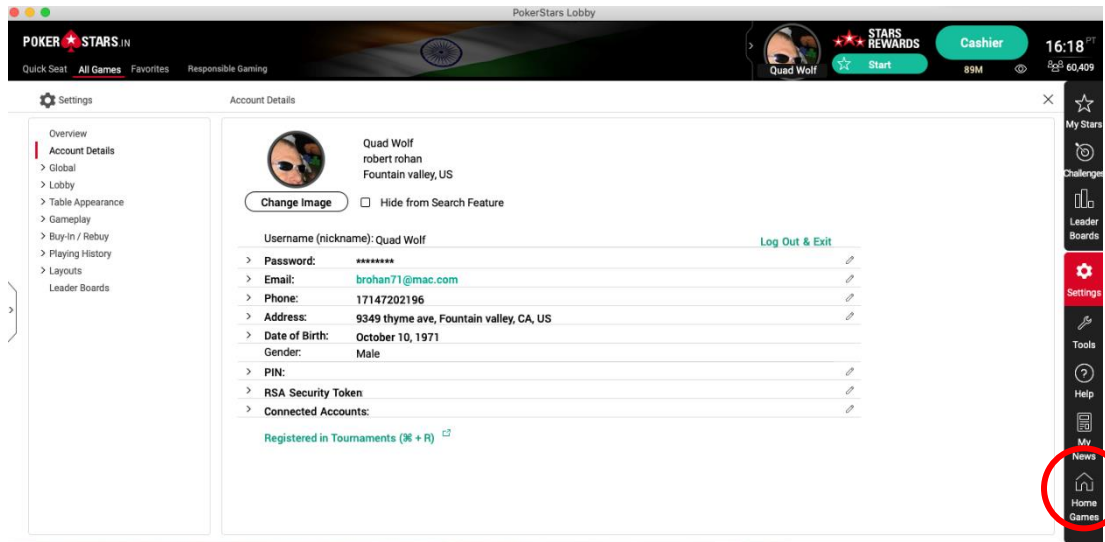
PokerStars Lobby

POKER STARS.IN

Quick Seat All Games Favorites Responsible Gaming

Quad Wolf

STARS REWARDS

Start

Cashier

89M

16:18 PT

60,409

Settings

Account Details

Overview
Account Details
> Global
> Lobby
> Table Appearance
> Gameplay
> Buy-In / Rebuy
> Playing History
> Layouts
Leader Boards

Quad Wolf
robert rohan
Fountain valley, US

Change Image

Hide from Search Feature

Username (nickname): Quad Wolf

Log Out & Exit

| | | |
|---|---|---|
| > | Password: | ******** |
| > | Email: | brohan71@mac.com |
| > | Phone: | 17147202196 |
| > | Address: | 9349 thyme ave, Fountain valley, CA, US |
| > | Date of Birth: | October 10, 1971 |
| | Gender: | Male |
| > | PIN: | |
| > | RSA Security Token | |
| > | Connected Accounts: | |

Registered in Tournaments (⌘ + R)

My Stars
Challenges
Leader Boards
Settings
Tools
Help
My News
Home Games